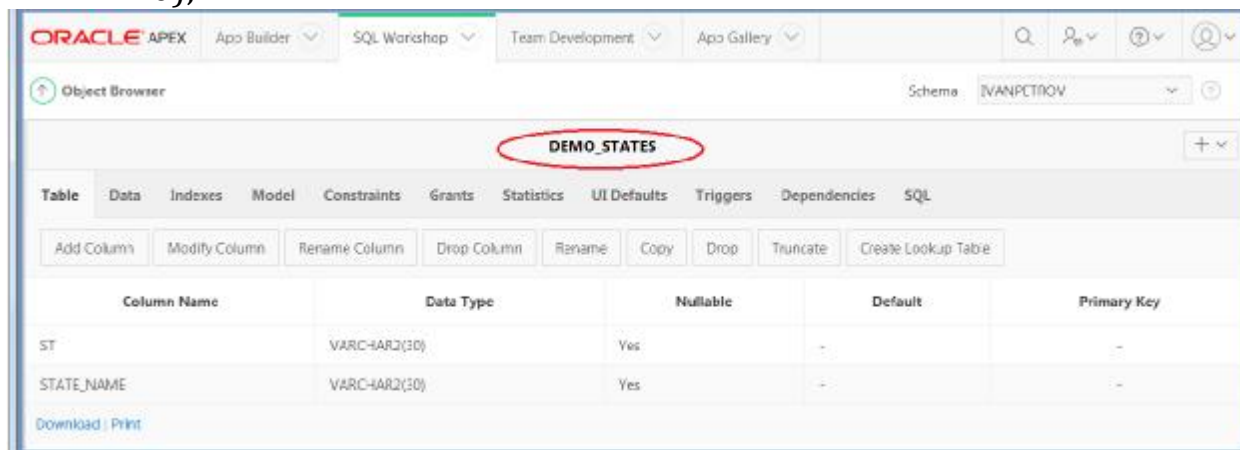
ORACLE APEX App Builder SQL Workshop Team Development App Gallery

Object Browser

Schema IVANPETROV

DEMO_STATES

Table Data Indexes Model Constraints Grants Statistics UI Defaults Triggers Dependencies SQL

Add Column Modify Column Rename Column Drop Column Rename Copy Drop Truncate Create Lookup Table

| Column Name | Data Type | Nullable | Default | Primary Key |
|---|---|---|---|---|
| ST | VARCHAR2(30) | Yes | - | - |
| STATE_NAME | VARCHAR2(30) | Yes | - | - |

Download | Print